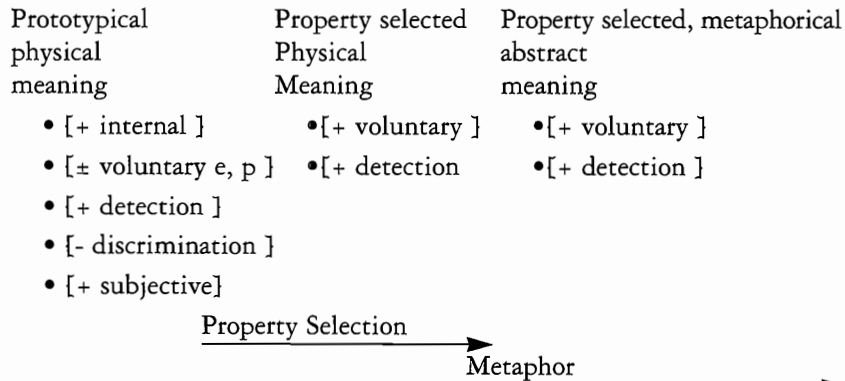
Prototypical physical meaning

• [+ internal ]
• [± voluntary e, p ]
• [+ detection ]
• [- discrimination ]
• [+ subjective]

Property selected Physical Meaning

•[+ voluntary ]
•[+ detection

Property selected, metaphorical abstract meaning

•[+ voluntary ]
•[+ detection ]

Property Selection

Metaphor